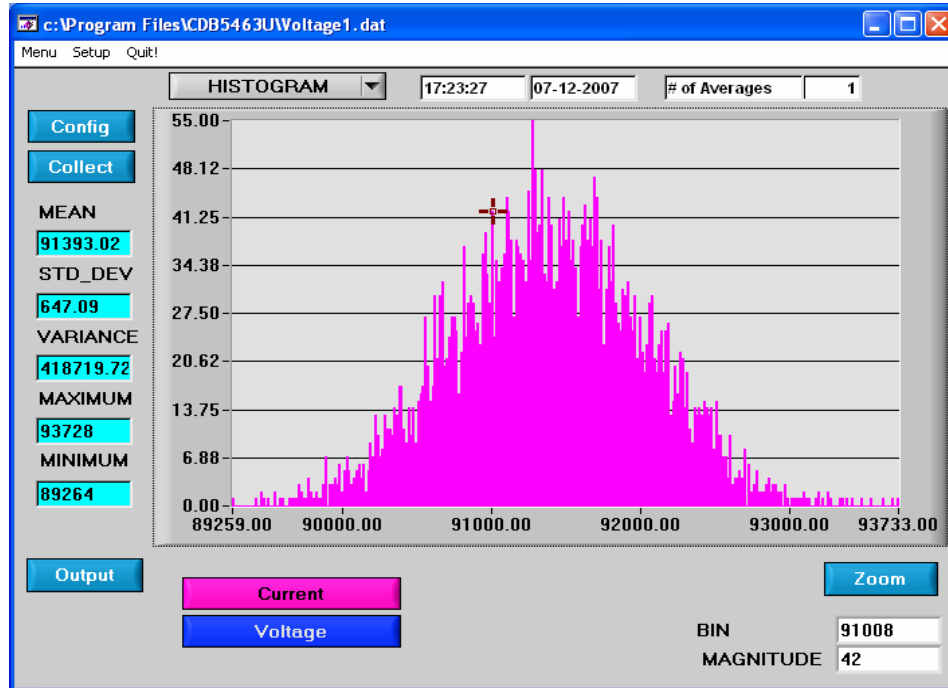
c:\Program Files\CDB5463U\Voltage1.dat

Menu Setup Quit!

HISTOGRAM

17:23:27

07-12-2007

# of Averages

1

Config

Collect

MEAN

91393.02

STD_DEV

647.09

VARIANCE

418719.72

MAXIMUM

93728

MINIMUM

89264

55.00
48.12
41.25
34.38
27.50
20.62
13.75
6.88
0.00

89259.00 90000.00 91000.00 92000.00 93000.00 93733.00

Output

Current

Voltage

Zoom

BIN 91008

MAGNITUDE 42